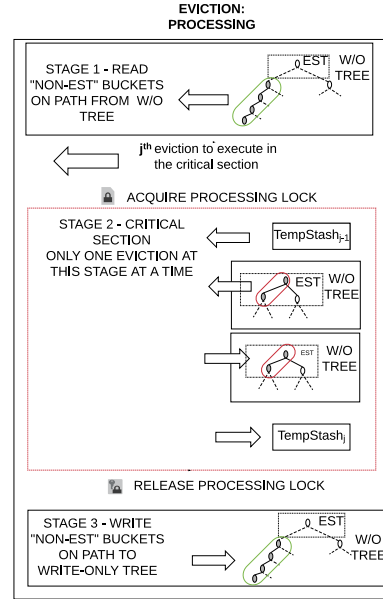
EVICTION:
PROCESSING

STAGE 1 - READ "NON-EST" BUCKETS ON PATH FROM W/O TREE

EST W/O TREE

j$^{th}$ eviction to execute in the critical section

ACQUIRE PROCESSING LOCK

STAGE 2 - CRITICAL SECTION
ONLY ONE EVICTION AT THIS STAGE AT A TIME

TempStash$_{j-1}$

EST W/O TREE

EST W/O TREE

TempStash$_j$

RELEASE PROCESSING LOCK

STAGE 3 - WRITE "NON-EST" BUCKETS ON PATH TO WRITE-ONLY TREE

EST W/O TREE